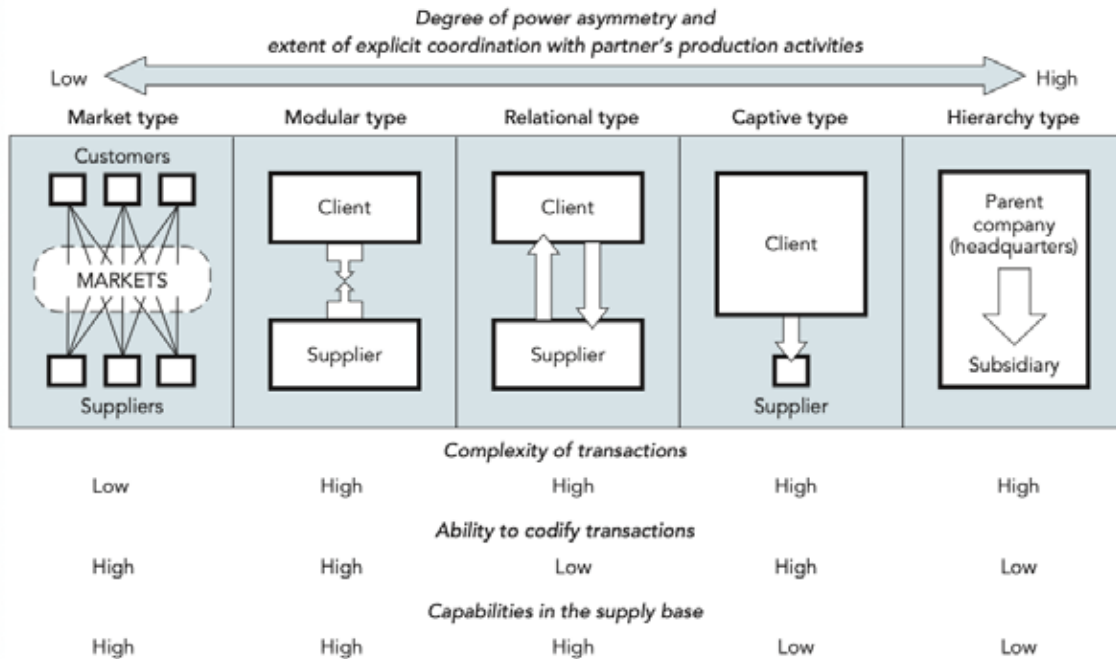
Degree of power asymmetry and extent of explicit coordination with partner's production activities

Low

High

Market type

Modular type

Relational type

Captive type

Hierarchy type

Customers

MARKETS

Suppliers

Client

Supplier

Client

Supplier

Client

Supplier

Parent company (headquarters)

Subsidiary

Complexity of transactions

| Low | High | High | High | High |
|---|---|---|---|---|

Ability to codify transactions

| High | High | Low | High | Low |
|---|---|---|---|---|

Capabilities in the supply base

| High | High | High | Low | Low |
|---|---|---|---|---|